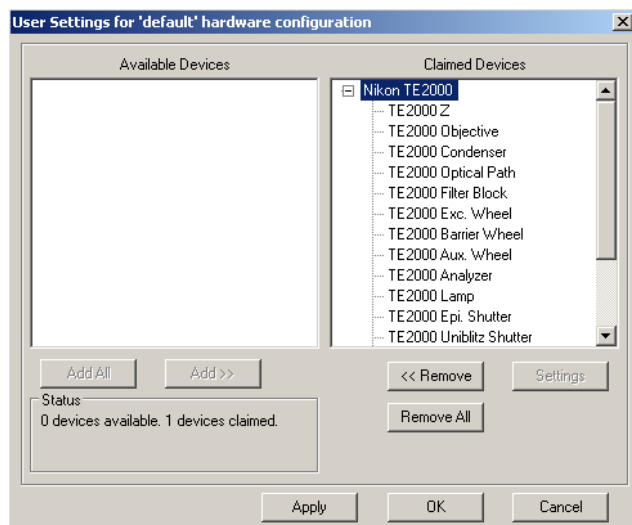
User Settings for 'default' hardware configuration

Available Devices

Claimed Devices

Nikon TE2000
TE2000 Z
TE2000 Objective
TE2000 Condenser
TE2000 Optical Path
TE2000 Filter Block
TE2000 Exc. Wheel
TE2000 Barrier Wheel
TE2000 Aux. Wheel
TE2000 Analyzer
TE2000 Lamp
TE2000 Epi. Shutter
TE2000 Uniblitz Shutter

Add All

Add >>

<< Remove

Settings

Status
0 devices available. 1 devices claimed.

Remove All

Apply

OK

Cancel